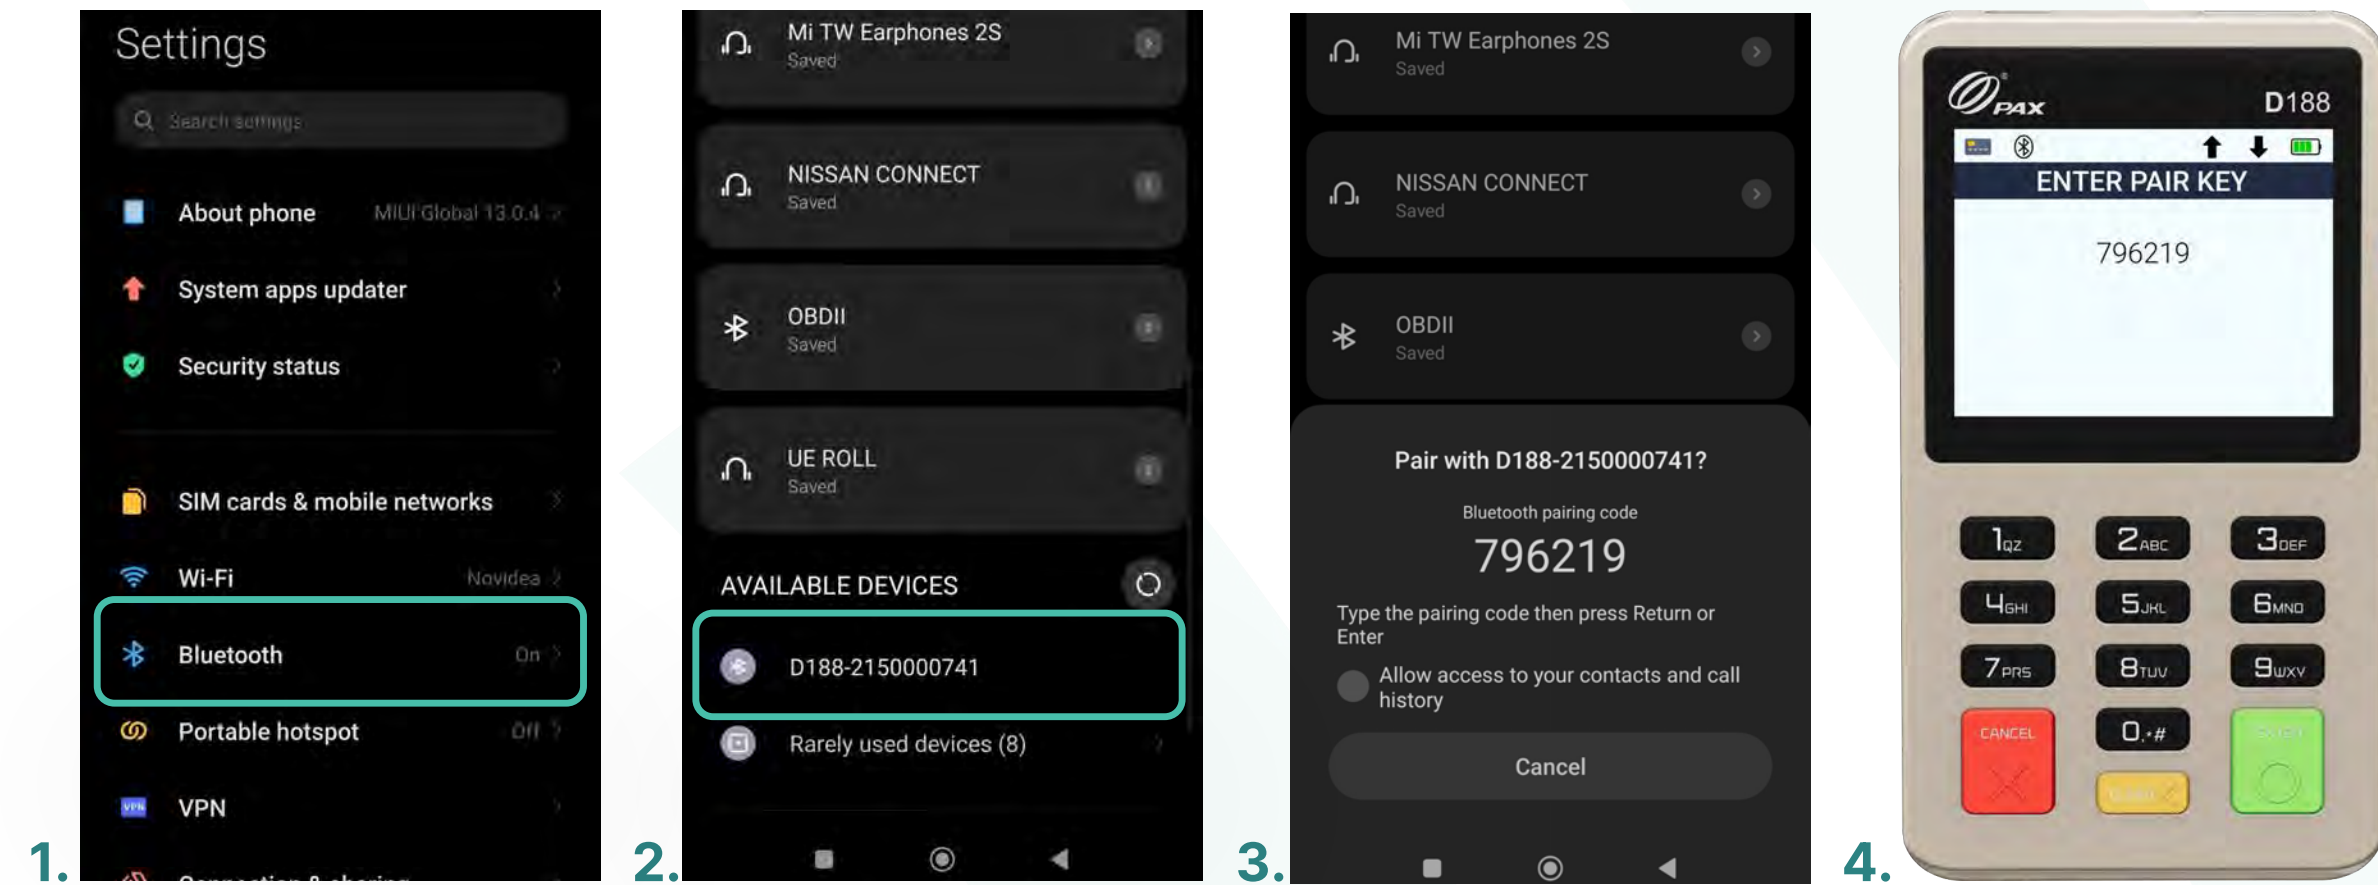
Settings

Search settings

About phone MIUI Global 13.0.4

System apps updater

Security status

SIM cards & mobile networks

Wi-Fi Novidea

Bluetooth On

Portable hotspot Off

VPN

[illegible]

1.

Mi TW Earphones 2S
Saved

NISSAN CONNECT
Saved

OBDII
Saved

UE ROLL
Saved

AVAILABLE DEVICES

D188-2150000741

Rarely used devices (8)

2.

Mi TW Earphones 2S
Saved

NISSAN CONNECT
Saved

OBDII
Saved

Pair with D188-2150000741?

Bluetooth pairing code

796219

Type the pairing code then press Return or Enter

Allow access to your contacts and call history

Cancel

3.

PAX D188

ENTER PAIR KEY

796219

1QZ 2ABC 3DEF
4GHI 5JKL 6MNO
7PRS 8TUV 9WXV
CANCEL 0.,# ENTER
CLEAR

4.